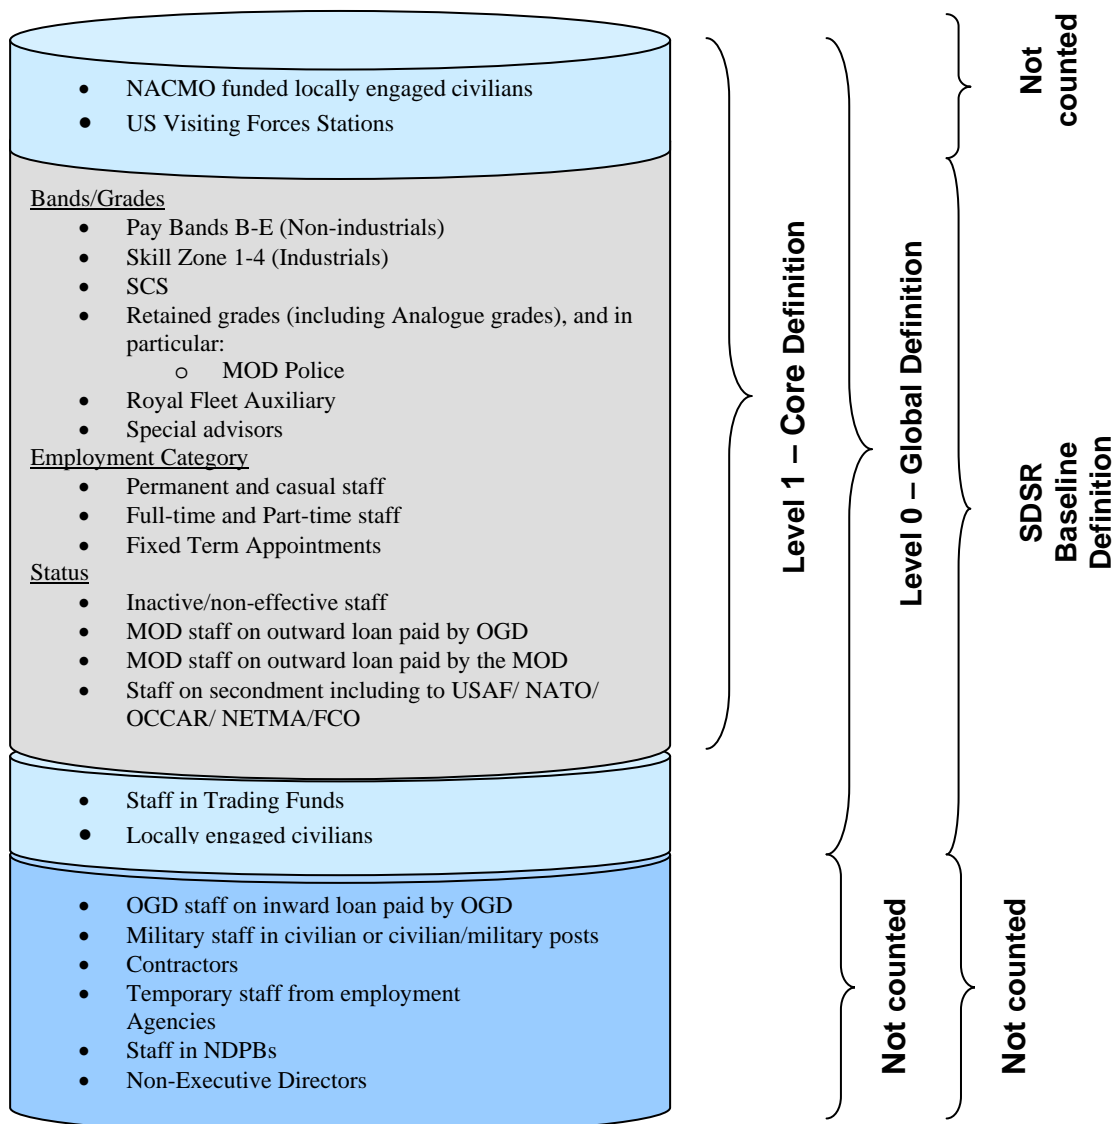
- NACMO funded locally engaged civilians
- US Visiting Forces Stations

Bands/Grades
- Pay Bands B-E (Non-industrials)
- Skill Zone 1-4 (Industrials)
- SCS
- Retained grades (including Analogue grades), and in particular:
  - MOD Police
- Royal Fleet Auxiliary
- Special advisors

Employment Category
- Permanent and casual staff
- Full-time and Part-time staff
- Fixed Term Appointments

Status
- Inactive/non-effective staff
- MOD staff on outward loan paid by OGD
- MOD staff on outward loan paid by the MOD
- Staff on secondment including to USAF/ NATO/ OCCAR/ NETMA/FCO

- Staff in Trading Funds
- Locally engaged civilians

- OGD staff on inward loan paid by OGD
- Military staff in civilian or civilian/military posts
- Contractors
- Temporary staff from employment Agencies
- Staff in NDPBs
- Non-Executive Directors

Level 1 – Core Definition

Level 0 – Global Definition

Not counted

SDSR Baseline Definition

Not counted

Not counted